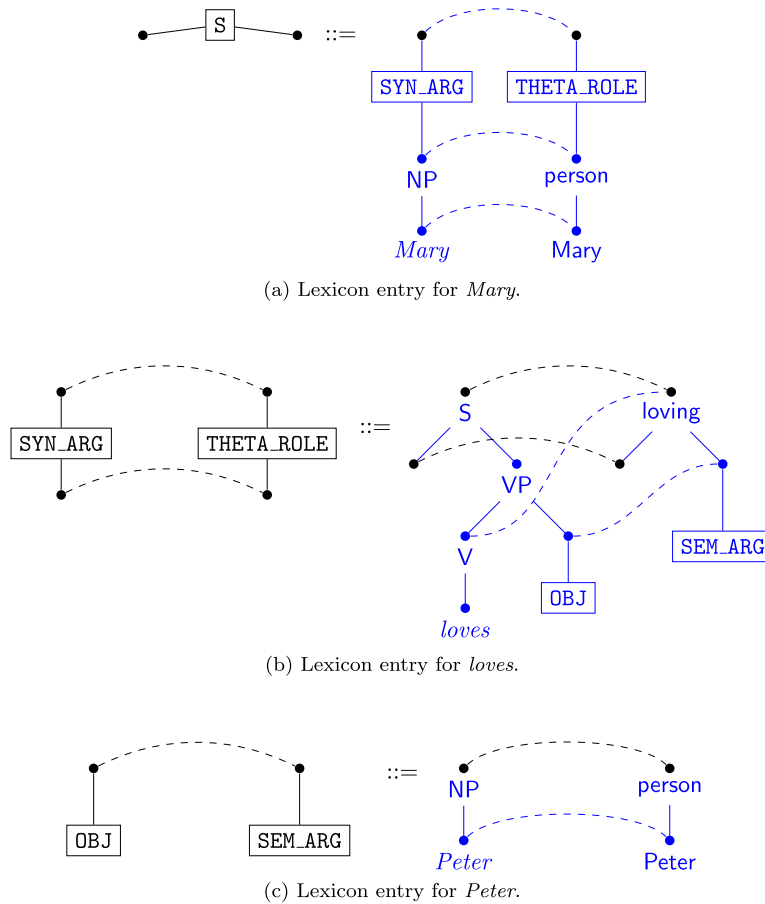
S ::= SYN_ARG THETA_ROLE
NP person
*Mary* Mary

(a) Lexicon entry for *Mary*.

SYN_ARG THETA_ROLE ::= S loving
VP SEM_ARG
V OBJ
*loves*

(b) Lexicon entry for *loves*.

OBJ SEM_ARG ::= NP person
*Peter* Peter

(c) Lexicon entry for *Peter*.